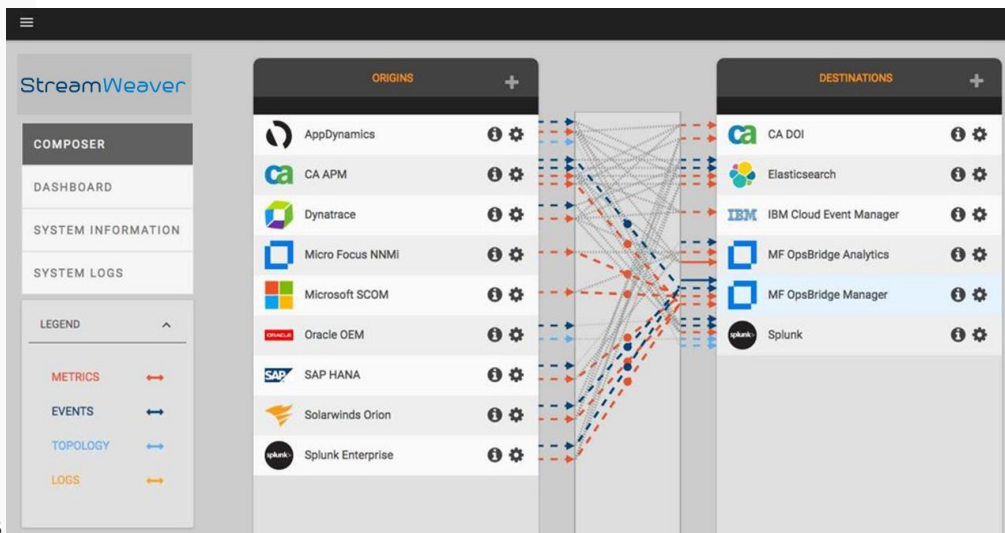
StreamWeaver

COMPOSER

DASHBOARD

SYSTEM INFORMATION

SYSTEM LOGS

LEGEND

METRICS

EVENTS

TOPOLOGY

LOGS

ORIGINS

AppDynamics

CA APM

Dynatrace

Micro Focus NNMi

Microsoft SCOM

ORACLE Oracle OEM

SAP SAP HANA

Solarwinds Orion

splunk> Splunk Enterprise

DESTINATIONS

CA DOI

Elasticsearch

IBM IBM Cloud Event Manager

MF OpsBridge Analytics

MF OpsBridge Manager

splunk> Splunk